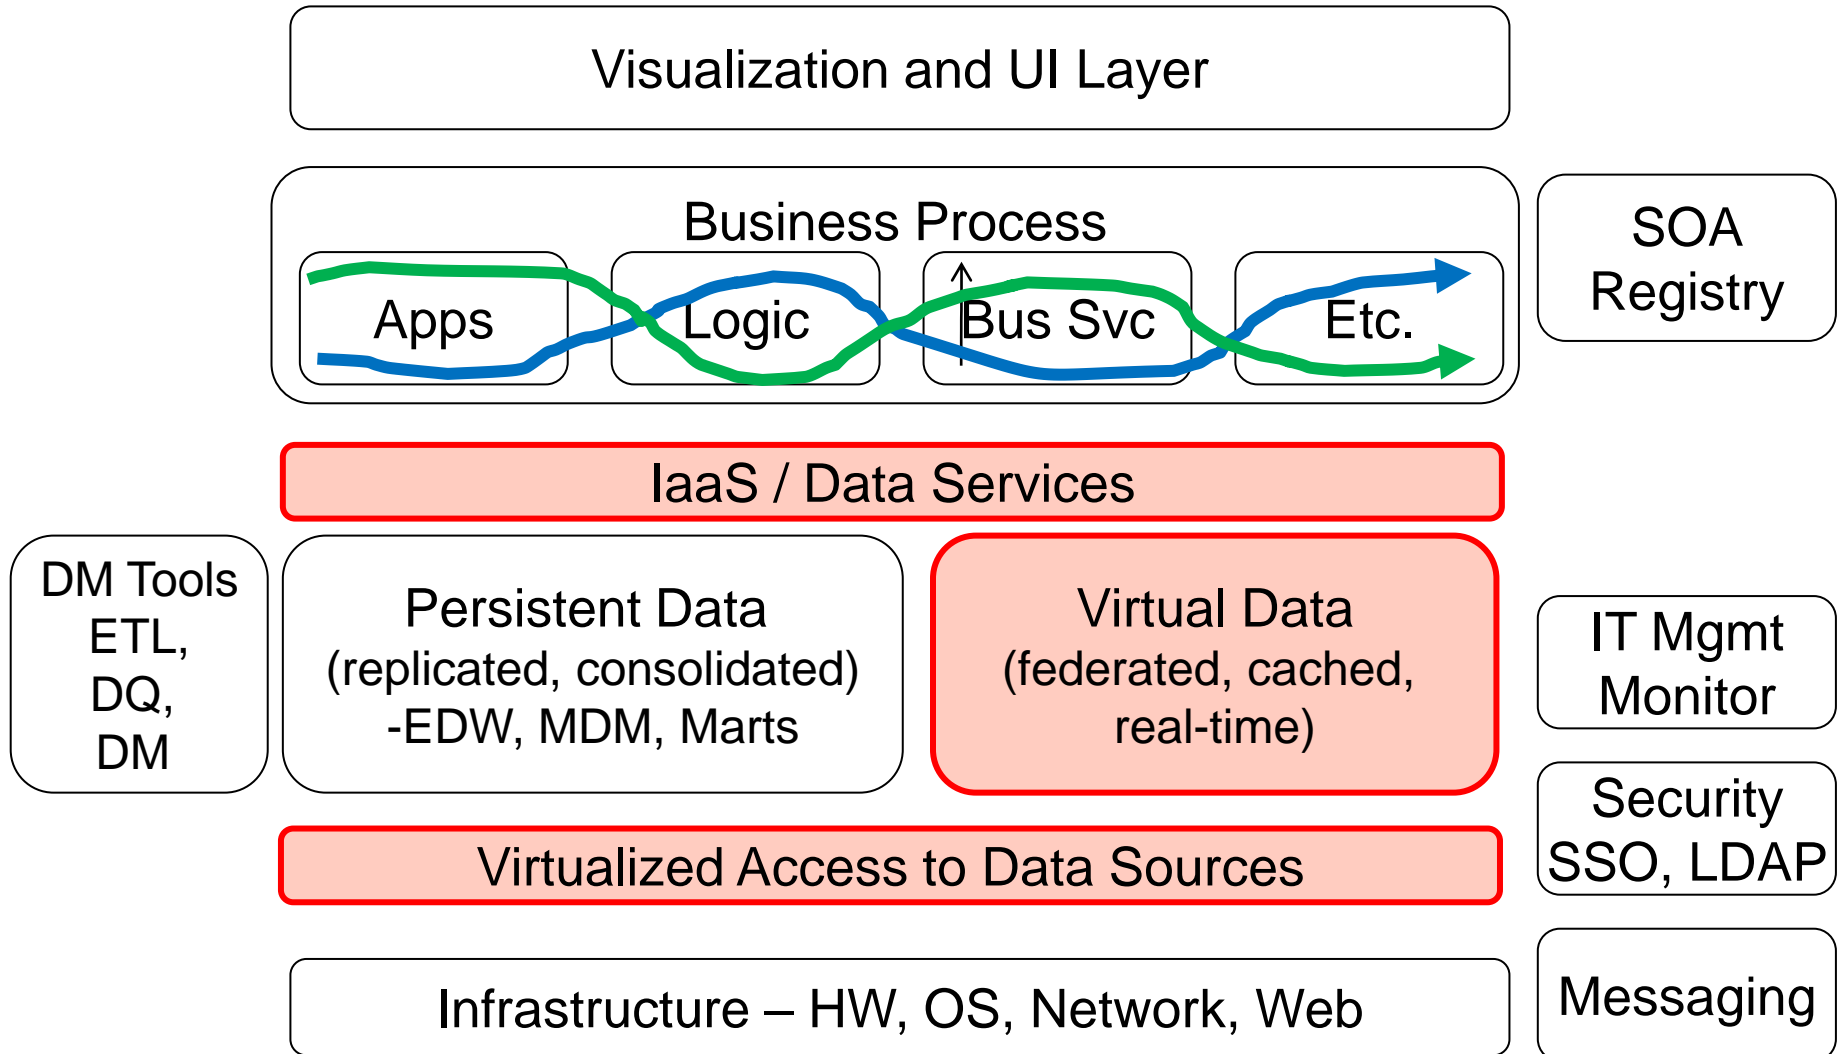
Visualization and UI Layer

Business Process

Apps

Logic

Bus Svc

Etc.

SOA Registry

IaaS / Data Services

DM Tools ETL, DQ, DM

Persistent Data (replicated, consolidated) -EDW, MDM, Marts

Virtual Data (federated, cached, real-time)

IT Mgmt Monitor

Security SSO, LDAP

Virtualized Access to Data Sources

Infrastructure – HW, OS, Network, Web

Messaging